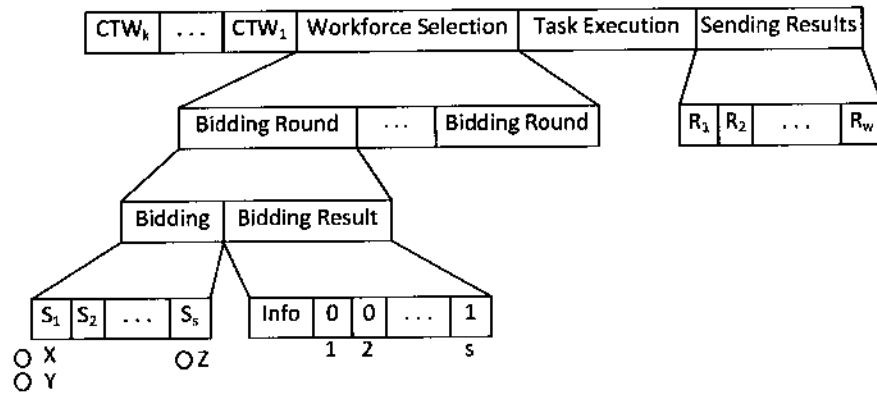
| $CTW_k$ | ... | $CTW_1$ | Workforce Selection | Task Execution | Sending Results |
|---|---|---|---|---|---|

| Bidding Round | ... | Bidding Round |
|---|---|---|

| $R_1$ | $R_2$ | ... | $R_w$ |
|---|---|---|---|

| Bidding | Bidding Result |
|---|---|

| $S_1$ | $S_2$ | ... | $S_s$ |
|---|---|---|---|

| Info | 0 | 0 | ... | 1 |
|---|---|---|---|---|

1 2 s

X
Y
Z